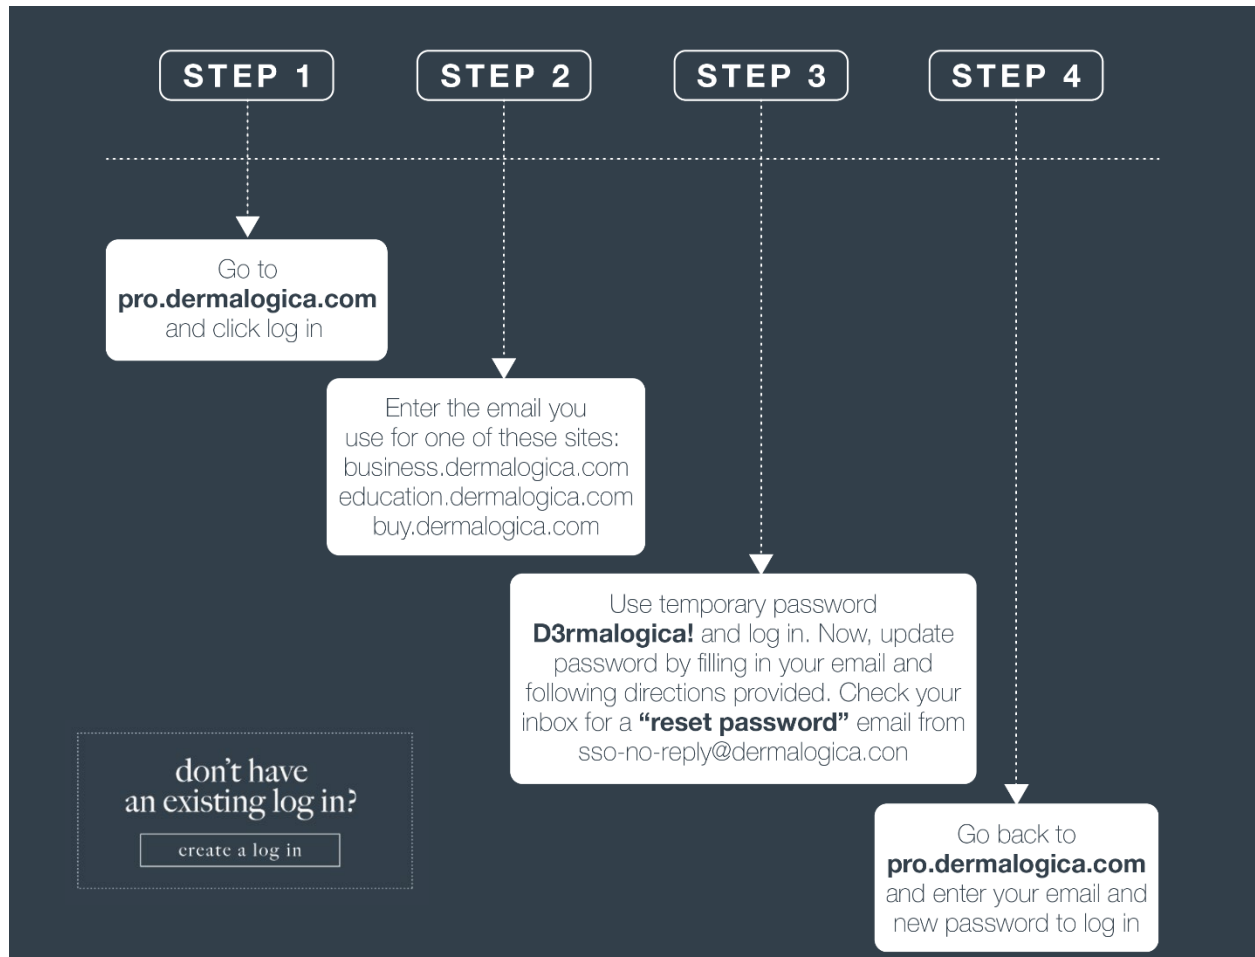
STEP 1

STEP 2

STEP 3

STEP 4

Go to **pro.dermalogica.com** and click log in

Enter the email you use for one of these sites:
business.dermalogica.com
education.dermalogica.com
buy.dermalogica.com

Use temporary password **D3rmalogica!** and log in. Now, update password by filling in your email and following directions provided. Check your inbox for a **"reset password"** email from sso-no-reply@dermalogica.con

Go back to **pro.dermalogica.com** and enter your email and new password to log in

don't have an existing log in?

create a log in